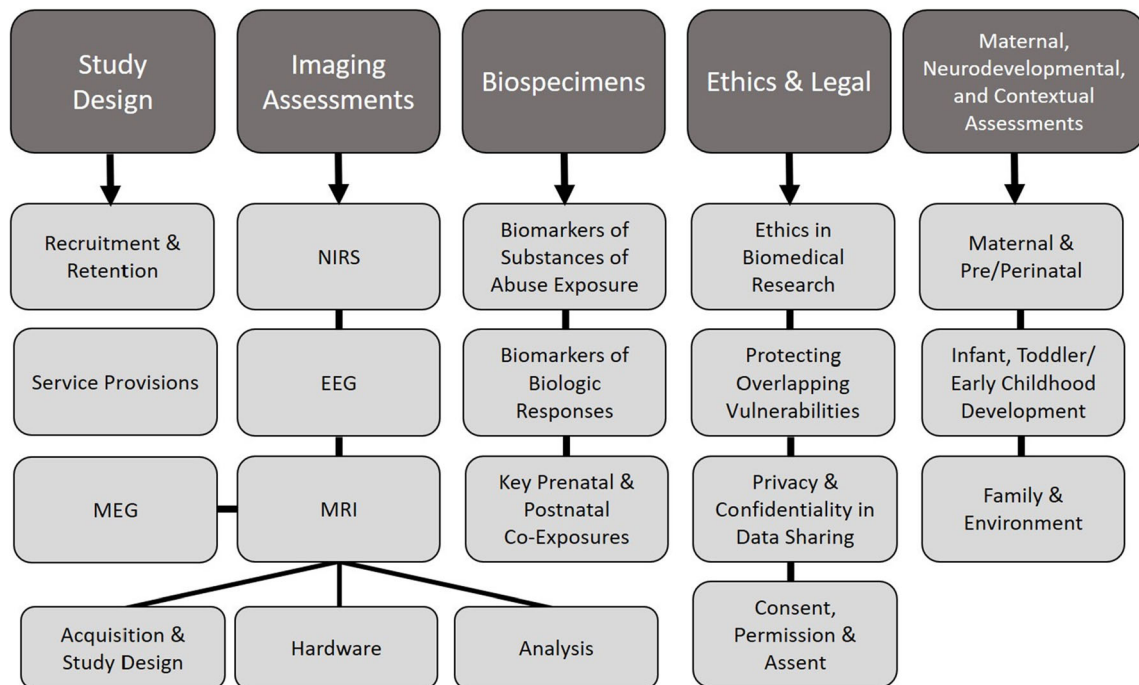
Study Design

Imaging Assessments

Biospecimens

Ethics & Legal

Maternal, Neurodevelopmental, and Contextual Assessments

Recruitment & Retention

Service Provisions

MEG

NIRS

EEG

MRI

Acquisition & Study Design

Hardware

Analysis

Biomarkers of Substances of Abuse Exposure

Biomarkers of Biologic Responses

Key Prenatal & Postnatal Co-Exposures

Ethics in Biomedical Research

Protecting Overlapping Vulnerabilities

Privacy & Confidentiality in Data Sharing

Consent, Permission & Assent

Maternal & Pre/Perinatal

Infant, Toddler/ Early Childhood Development

Family & Environment